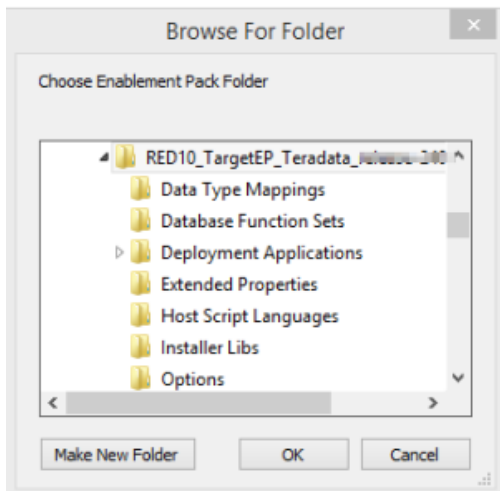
Browse For Folder

Choose Enablement Pack Folder

RED10_TargetEP_Teradata_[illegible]

Data Type Mappings

Database Function Sets

Deployment Applications

Extended Properties

Host Script Languages

Installer Libs

Options

Make New Folder

OK

Cancel